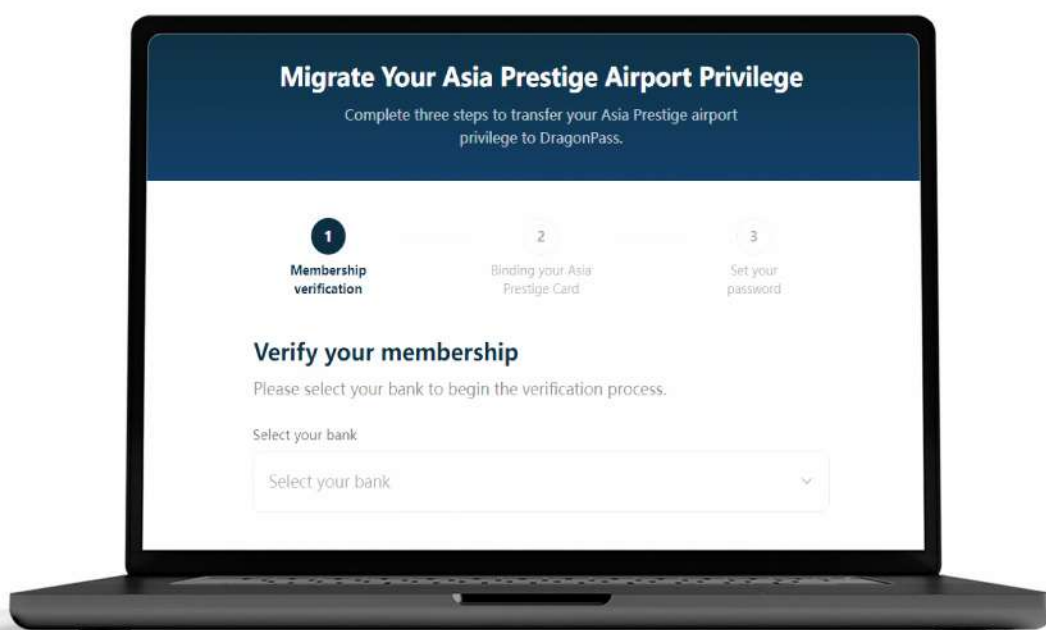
Migrate Your Asia Prestige Airport Privilege

Complete three steps to transfer your Asia Prestige airport privilege to DragonPass.

1
Membership verification

2
Binding your Asia Prestige Card

3
Set your password

Verify your membership

Please select your bank to begin the verification process.

Select your bank

Select your bank